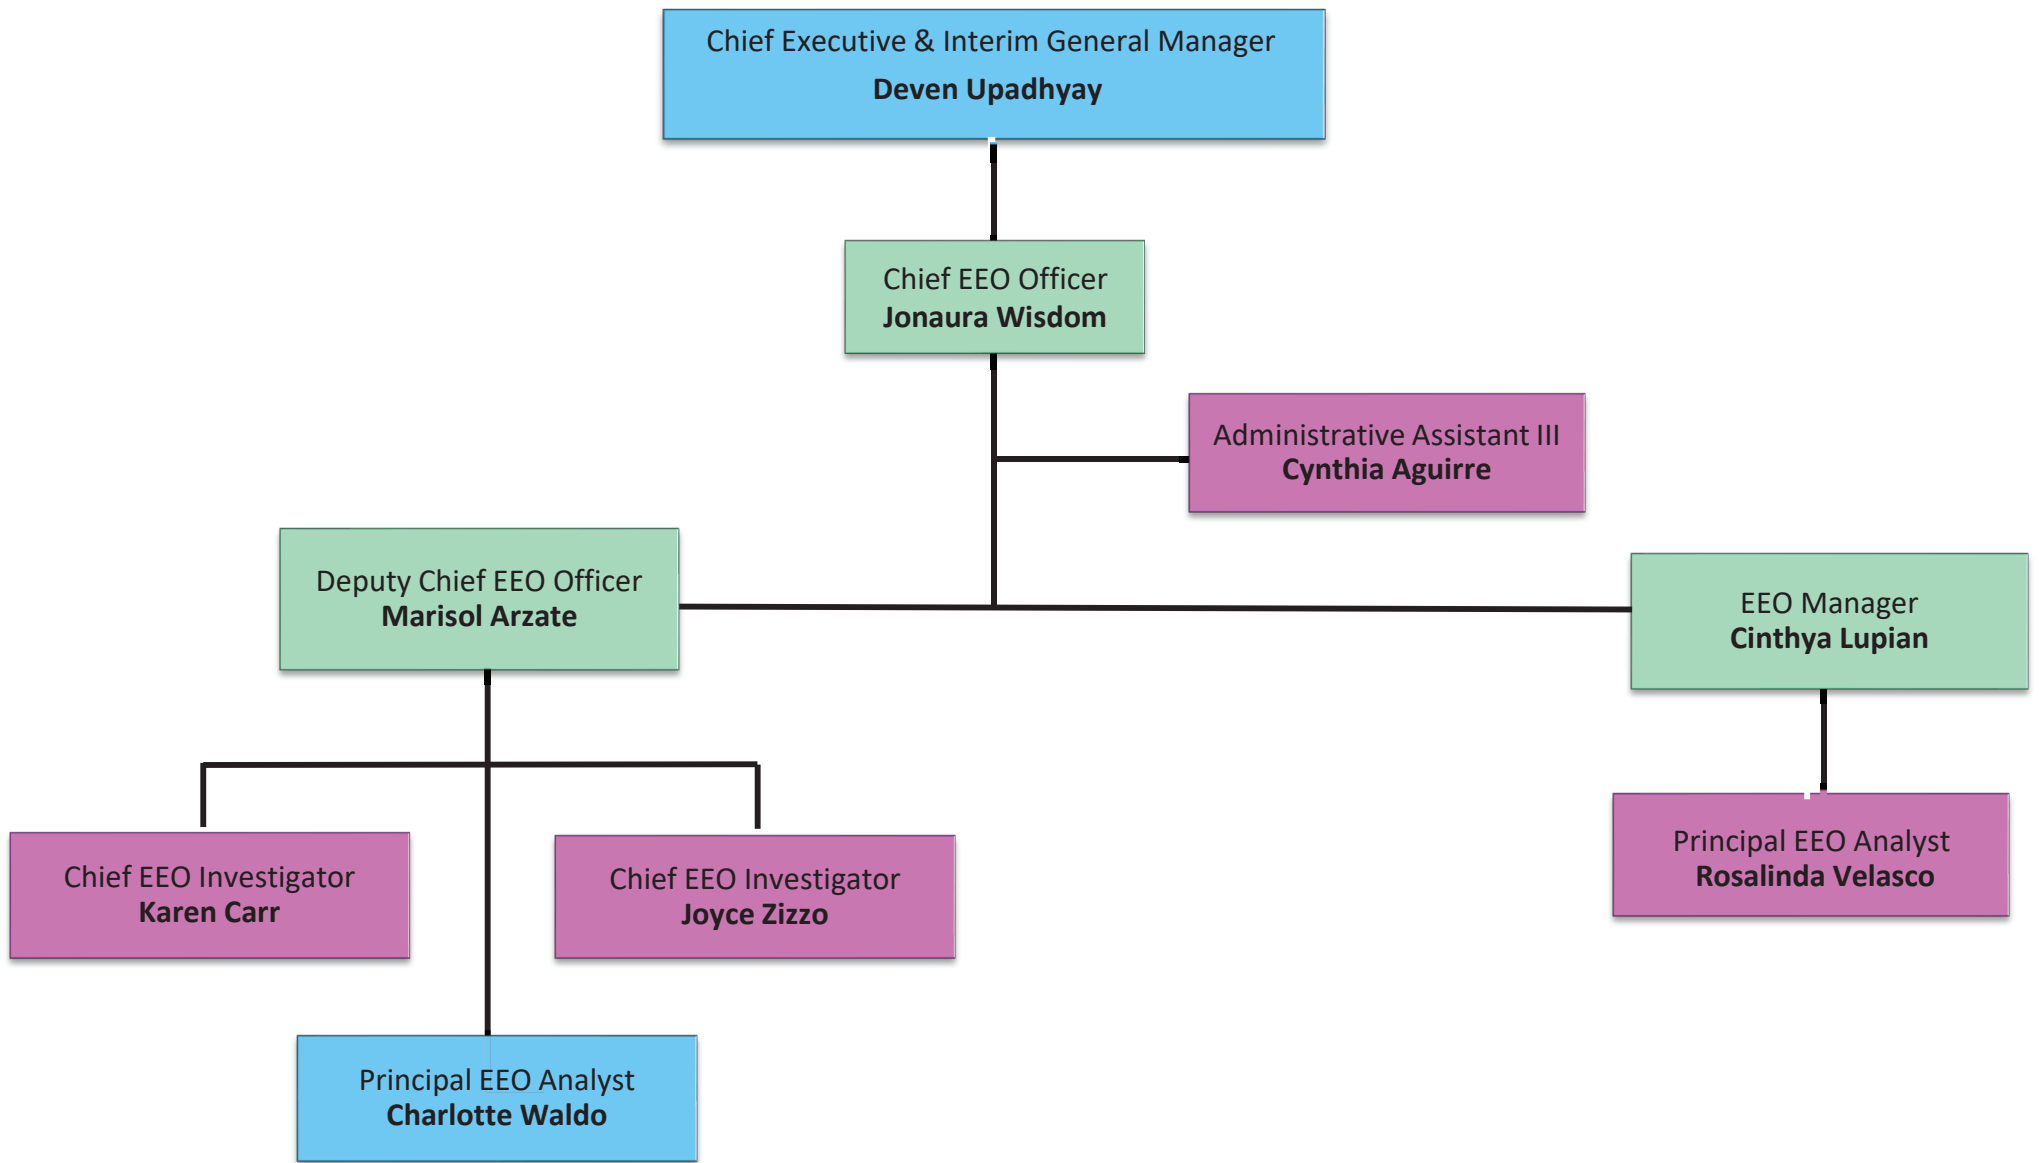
Chief Executive & Interim General Manager
**Deven Upadhyay**

Chief EEO Officer
**Jonaura Wisdom**

Administrative Assistant III
**Cynthia Aguirre**

Deputy Chief EEO Officer
**Marisol Arzate**

EEO Manager
**Cinthya Lupian**

Chief EEO Investigator
**Karen Carr**

Chief EEO Investigator
**Joyce Zizzo**

Principal EEO Analyst
**Rosalinda Velasco**

Principal EEO Analyst
**Charlotte Waldo**